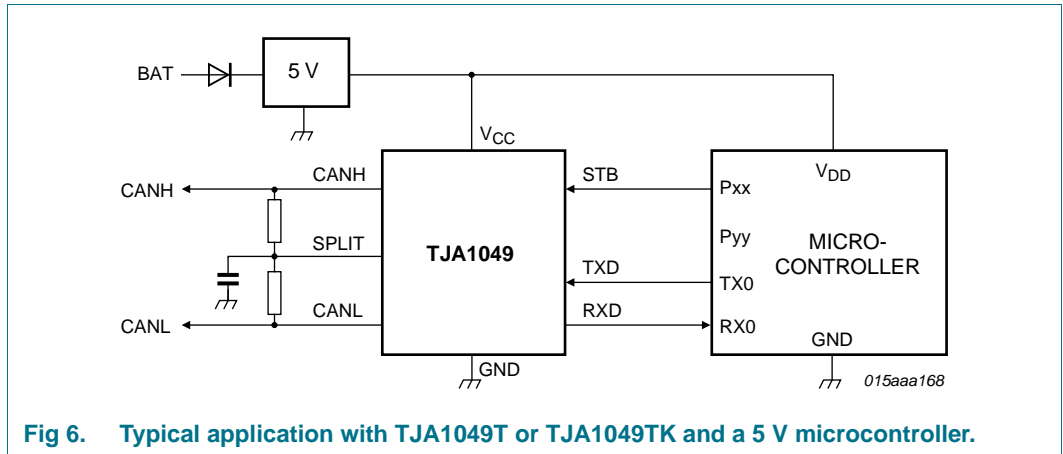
BAT

5 V

$V_{CC}$

CANH

CANH

STB

Pxx

$V_{DD}$

SPLIT

TJA1049

Pyy

MICRO-CONTROLLER

TXD

TX0

CANL

CANL

RXD

RX0

GND

GND

015aaa168

Fig 6. Typical application with TJA1049T or TJA1049TK and a 5 V microcontroller.